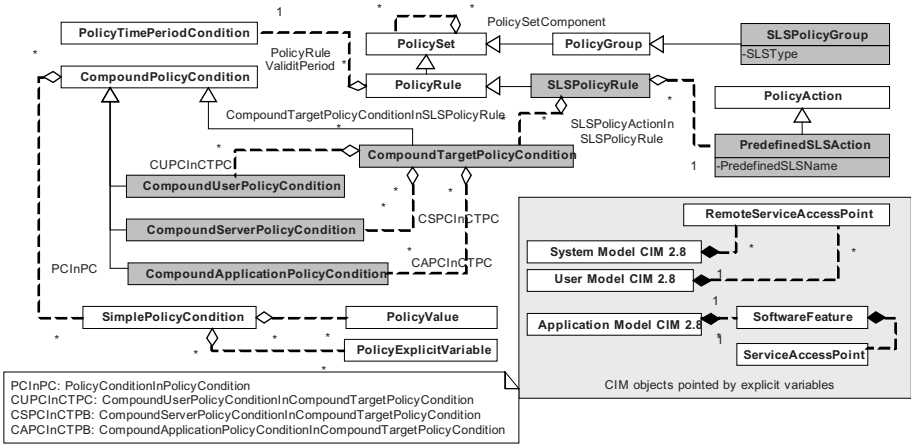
PolicyTimePeriodCondition

1

*

PolicySetComponent

PolicySet

PolicyGroup

SLSPolicyGroup

-SLSType

PolicyRule ValiditPeriod

*

*

CompoundPolicyCondition

PolicyRule

SLSPolicyRule

*

PolicyAction

CompoundTargetPolicyConditionInSLSPolicyRule

*

SLSPolicyActionIn SLSPolicyRule

PredefinedSLSAction

-PredefinedSLSName

1

*

CUPCInCTPC

CompoundTargetPolicyCondition

CompoundUserPolicyCondition

*

*

CompoundServerPolicyCondition

CSPCInCTPC

RemoteServiceAccessPoint

System Model CIM 2.8

*

*

*

PCInPC

CompoundApplicationPolicyCondition

CAPCInCTPC

User Model CIM 2.8

1

1

SimplePolicyCondition

PolicyValue

Application Model CIM 2.8

SoftwareFeature

*

*

*

*

1

PolicyExplicitVariable

ServiceAccessPoint

*

PCInPC: PolicyConditionInPolicyCondition
CUPCInCTPC: CompoundUserPolicyConditionInCompoundTargetPolicyCondition
CSPCInCTPB: CompoundServerPolicyConditionInCompoundTargetPolicyCondition
CAPCInCTPB: CompoundApplicationPolicyConditionInCompoundTargetPolicyCondition

CIM objects pointed by explicit variables